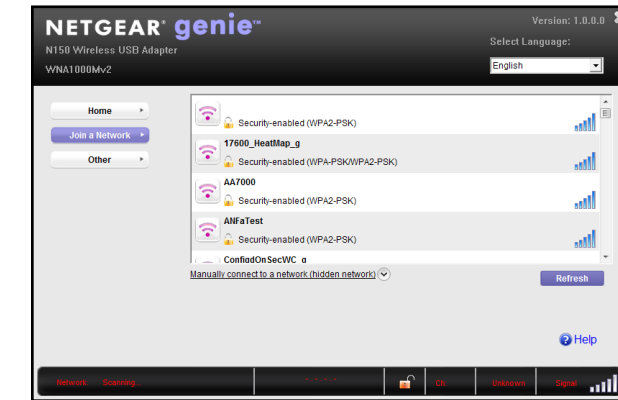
NETGEAR® genie™
N150 Wireless USB Adapter
WNA1000Mv2

Version: 1.0.0.0
Select Language:
English

Home
Join a Network
Other

Security-enabled (WPA2-PSK)

17600_HeatMap_g
Security-enabled (WPA-PSK/WPA2-PSK)

AA7000
Security-enabled (WPA2-PSK)

ANFaTest
Security-enabled (WPA2-PSK)

ConfigdOnSecWC_g

Manually connect to a network (hidden network)

Refresh

Help

Network: Scanning...
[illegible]
Ch: Unknown
Signal